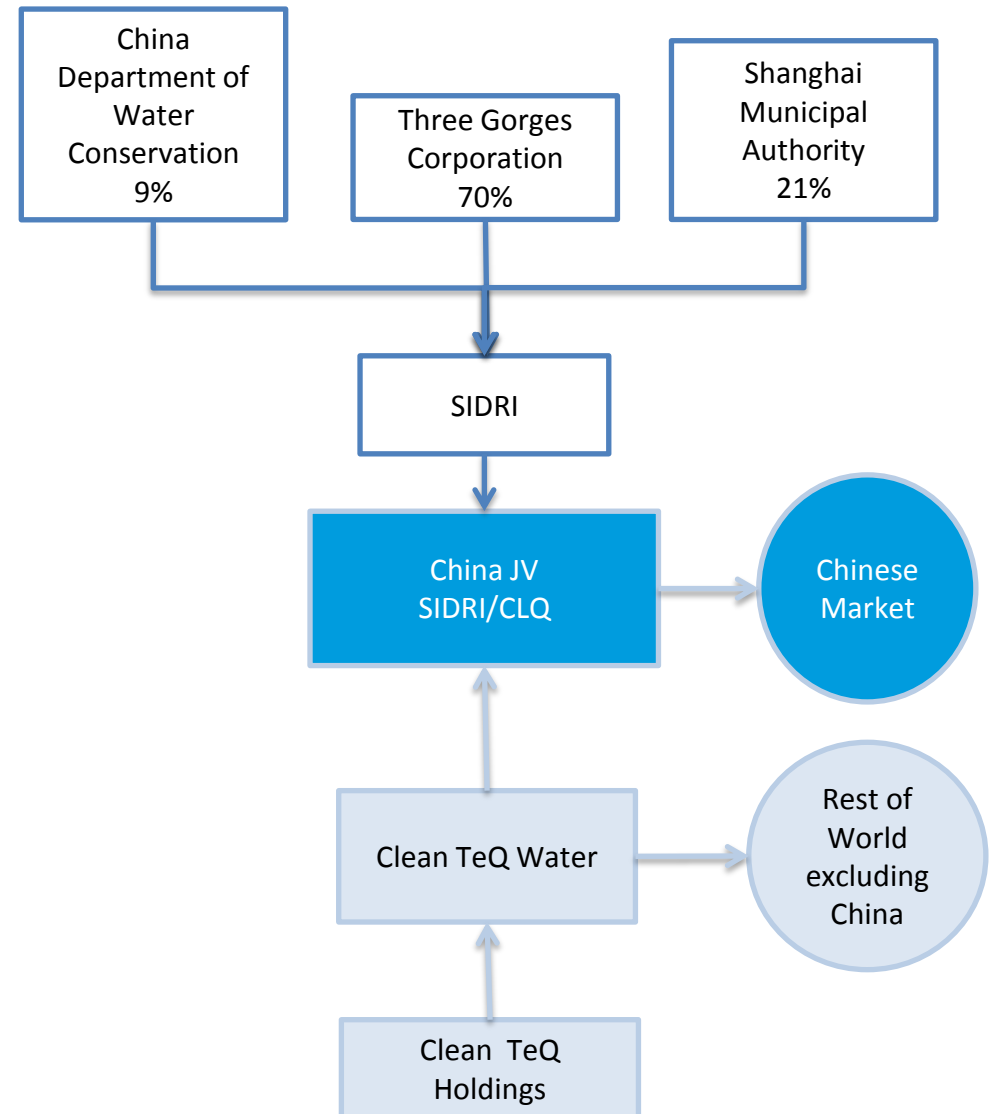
China Department of Water Conservation 9%

Three Gorges Corporation 70%

Shanghai Municipal Authority 21%

SIDRI

China JV SIDRI/CLQ

Chinese Market

Clean TeQ Water

Rest of World excluding China

Clean TeQ Holdings